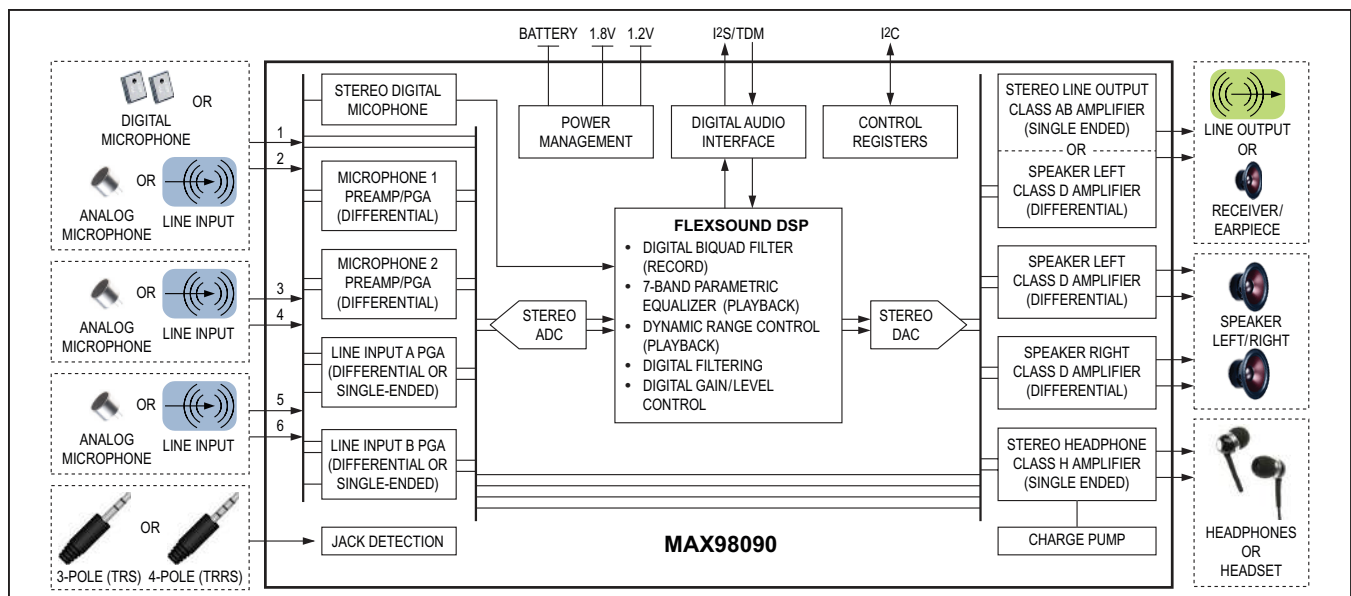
BATTERY 1.8V 1.2V
I2S/TDM
I2C

OR
DIGITAL MICROPHONE
1
2
OR
ANALOG MICROPHONE
LINE INPUT

OR
ANALOG MICROPHONE
LINE INPUT
3
4

OR
ANALOG MICROPHONE
LINE INPUT
5
6

OR
3-POLE (TRS) 4-POLE (TRRS)

STEREO DIGITAL MICOPHONE
MICROPHONE 1 PREAMP/PGA (DIFFERENTIAL)
MICROPHONE 2 PREAMP/PGA (DIFFERENTIAL)
LINE INPUT A PGA (DIFFERENTIAL OR SINGLE-ENDED)
LINE INPUT B PGA (DIFFERENTIAL OR SINGLE-ENDED)
JACK DETECTION

POWER MANAGEMENT
DIGITAL AUDIO INTERFACE
CONTROL REGISTERS

STEREO ADC

FLEXSOUND DSP
• DIGITAL BIQUAD FILTER (RECORD)
• 7-BAND PARAMETRIC EQUALIZER (PLAYBACK)
• DYNAMIC RANGE CONTROL (PLAYBACK)
• DIGITAL FILTERING
• DIGITAL GAIN/LEVEL CONTROL

STEREO DAC

MAX98090

STEREO LINE OUTPUT CLASS AB AMPLIFIER (SINGLE ENDED)
OR
SPEAKER LEFT CLASS D AMPLIFIER (DIFFERENTIAL)
SPEAKER LEFT CLASS D AMPLIFIER (DIFFERENTIAL)
SPEAKER RIGHT CLASS D AMPLIFIER (DIFFERENTIAL)
STEREO HEADPHONE CLASS H AMPLIFIER (SINGLE ENDED)
CHARGE PUMP

LINE OUTPUT
OR
RECEIVER/ EARPIECE

SPEAKER LEFT/RIGHT

HEADPHONES OR HEADSET